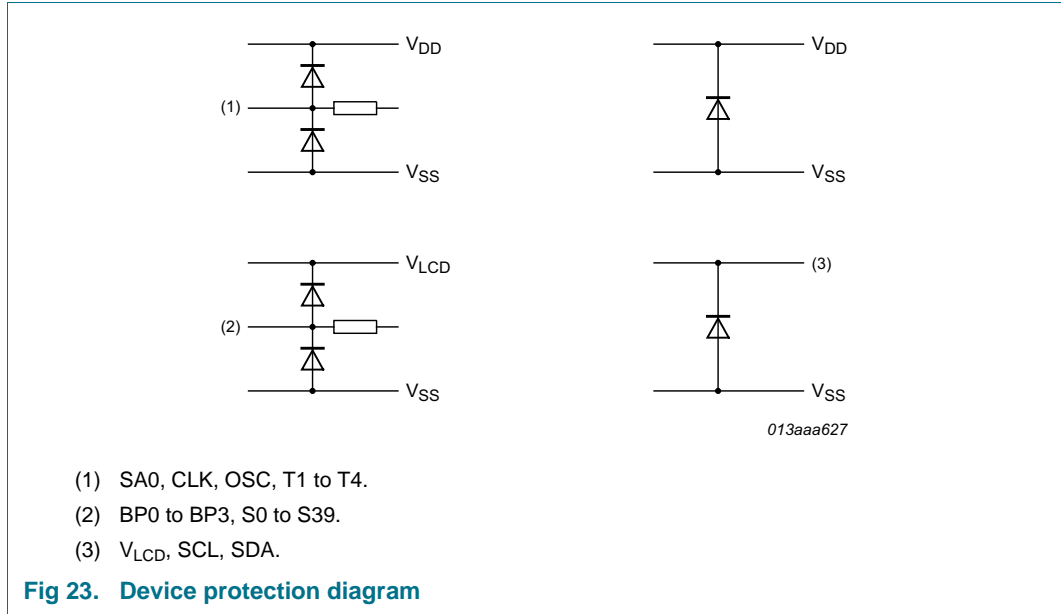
$V_{DD}$

(1)

$V_{SS}$

$V_{DD}$

$V_{SS}$

$V_{LCD}$

(2)

$V_{SS}$

(3)

$V_{SS}$

013aaa627

(1) SA0, CLK, OSC, T1 to T4.

(2) BP0 to BP3, S0 to S39.

(3) $V_{LCD}$, SCL, SDA.

Fig 23. Device protection diagram